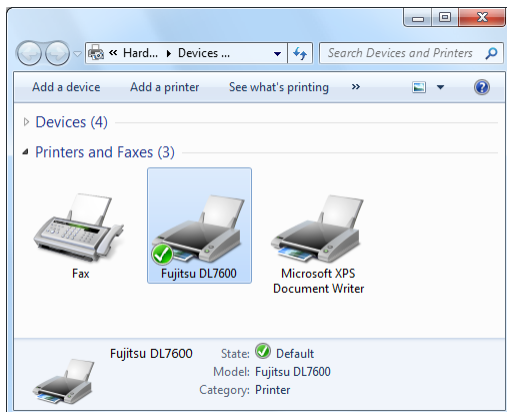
« Hard... ▸ Devices ...

Search Devices and Printers

Add a device

Add a printer

See what's printing

»

Devices (4)

Printers and Faxes (3)

Fax

Fujitsu DL7600

Microsoft XPS Document Writer

Fujitsu DL7600

State: Default

Model: Fujitsu DL7600

Category: Printer